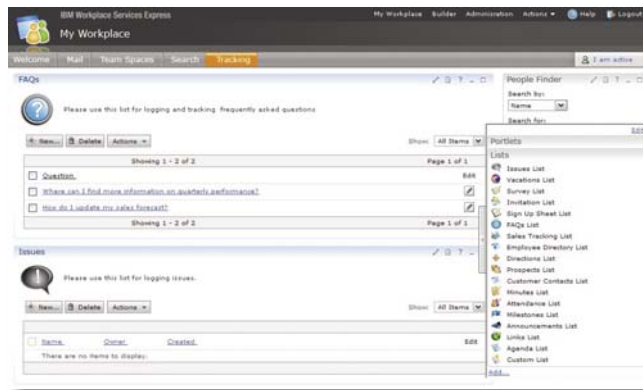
IBM Workplace Services Express
My Workplace

My Workplace Builder Administration Actions ▾ Help Logout

Welcome Mail Team Spaces Search Tracking

I am active

FAQs

Please use this list for logging and tracking frequently asked questions

+ New... Delete Actions ▾

Show: All Items

Showing 1 - 2 of 2

Page 1 of 1

Question

Edit

Where can I find more information on quarterly performance?

How do I update my sales forecast?

Showing 1 - 2 of 2

Page 1 of 1

Issues

Please use this list for logging issues.

+ New... Delete Actions ▾

Show: All Items

Name Owner Created

Edit

There are no items to display.

People Finder

Search by:

Name

Search for:

Edit

Portlets

Lists

Issues List
Vacations List
Survey List
Invitation List
Sign Up Sheet List
FAQs List
Sales Tracking List
Employee Directory List
Directions List
Prospects List
Customer Contacts List
Minutes List
Attendance List
Milestones List
Announcements List
Links List
Agenda List
Custom List

Add...